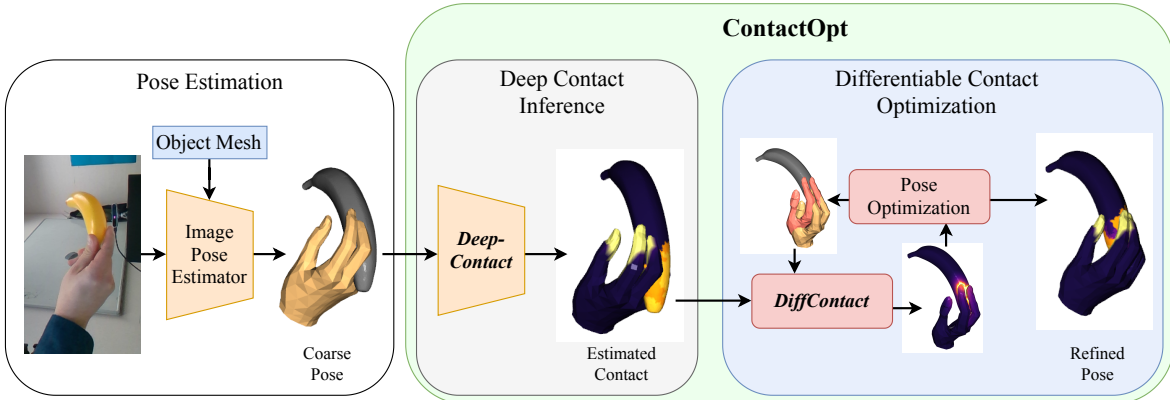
ContactOpt

Pose Estimation

Object Mesh

Image Pose Estimator

Coarse Pose

Deep Contact Inference

Deep-Contact

Estimated Contact

Differentiable Contact Optimization

Pose Optimization

DiffContact

Refined Pose